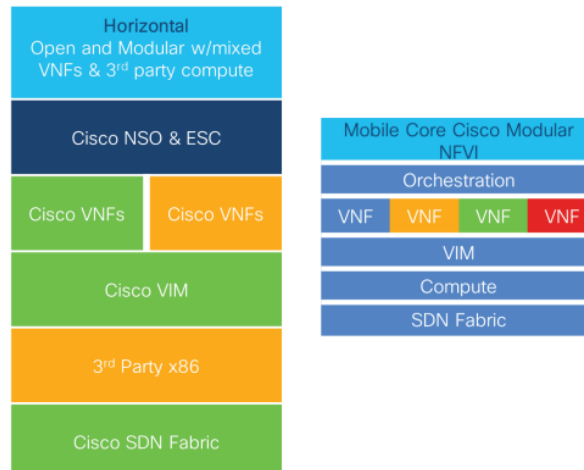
Horizontal
Open and Modular w/mixed VNFs & 3$^{rd}$ party compute

Cisco NSO & ESC

Cisco VNFs

Cisco VNFs

Cisco VIM

3$^{rd}$ Party x86

Cisco SDN Fabric

Mobile Core Cisco Modular NFVI

Orchestration

VNF

VNF

VNF

VNF

VIM

Compute

SDN Fabric